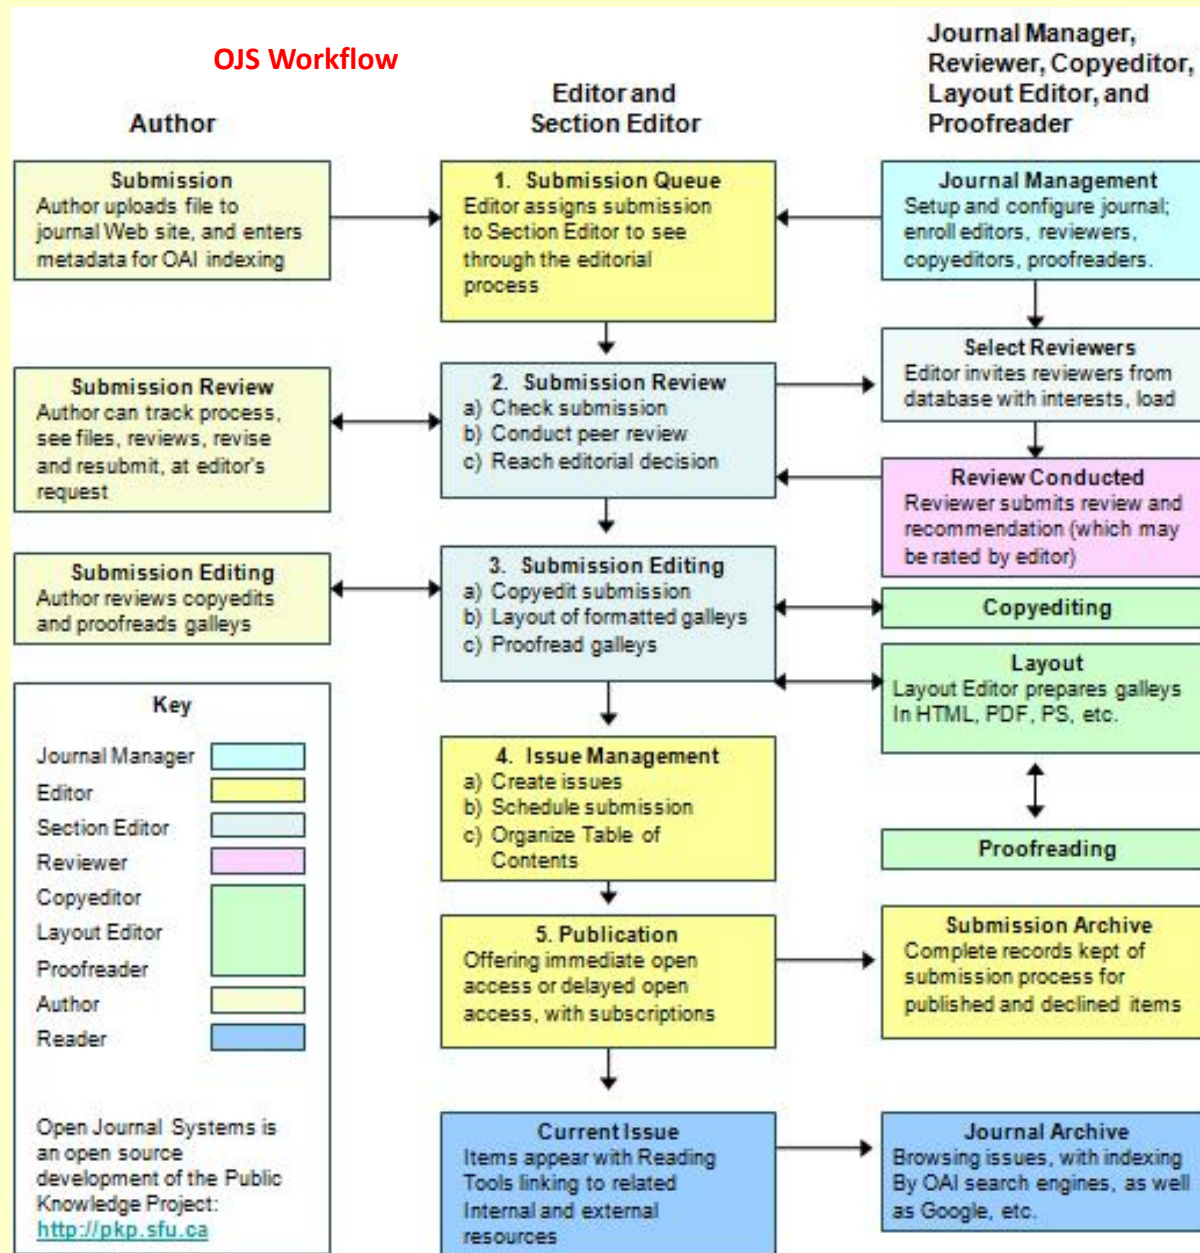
OJS Workflow

Author

Editor and Section Editor

Journal Manager, Reviewer, Copyeditor, Layout Editor, and Proofreader

Submission
Author uploads file to journal Web site, and enters metadata for OAI indexing

1. Submission Queue
Editor assigns submission to Section Editor to see through the editorial process

Journal Management
Setup and configure journal; enroll editors, reviewers, copyeditors, proofreaders.

Select Reviewers
Editor invites reviewers from database with interests, load

Submission Review
Author can track process, see files, reviews, revise and resubmit, at editor's request

2. Submission Review
a) Check submission
b) Conduct peer review
c) Reach editorial decision

Review Conducted
Reviewer submits review and recommendation (which may be rated by editor)

Submission Editing
Author reviews copyedits and proofreads galleys

3. Submission Editing
a) Copyedit submission
b) Layout of formatted galleys
c) Proofread galleys

Copyediting

Layout
Layout Editor prepares galleys In HTML, PDF, PS, etc.

Key
Journal Manager
Editor
Section Editor
Reviewer
Copyeditor
Layout Editor
Proofreader
Author
Reader

4. Issue Management
a) Create issues
b) Schedule submission
c) Organize Table of Contents

Proofreading

5. Publication
Offering immediate open access or delayed open access, with subscriptions

Submission Archive
Complete records kept of submission process for published and declined items

Open Journal Systems is an open source development of the Public Knowledge Project: http://pkp.sfu.ca

Current Issue
Items appear with Reading Tools linking to related Internal and external resources

Journal Archive
Browsing issues, with indexing By OAI search engines, as well as Google, etc.